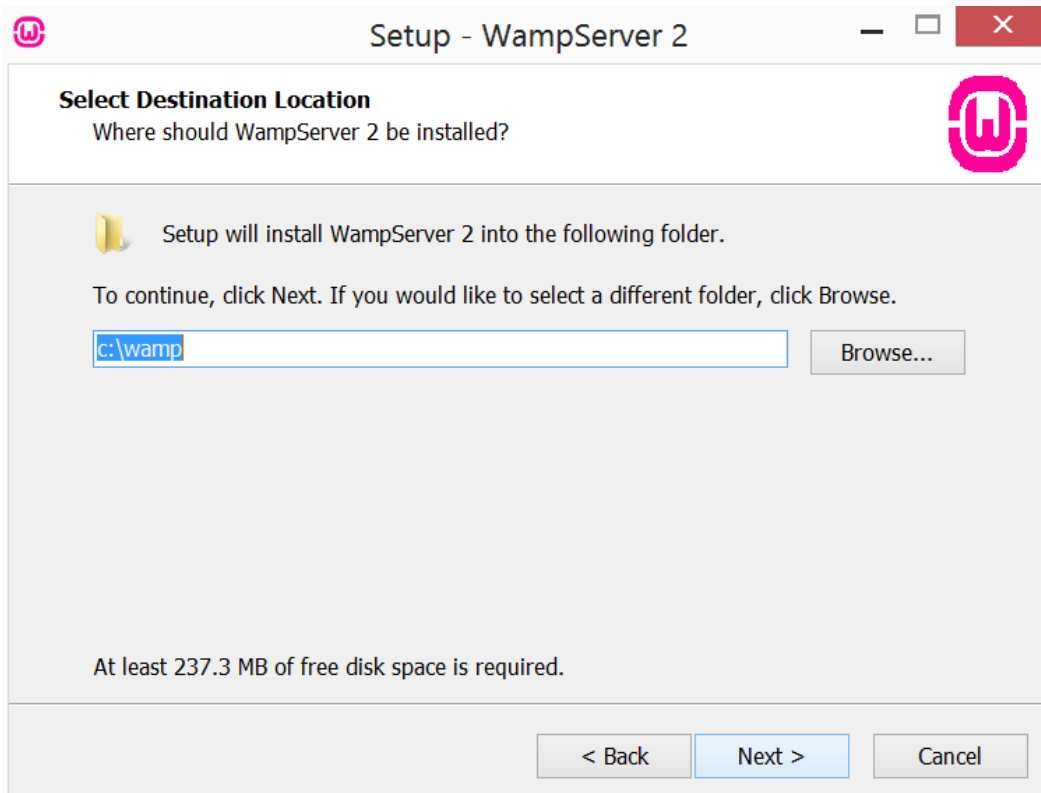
Setup - WampServer 2

Select Destination Location
Where should WampServer 2 be installed?

Setup will install WampServer 2 into the following folder.

To continue, click Next. If you would like to select a different folder, click Browse.

c:\wamp

Browse...

At least 237.3 MB of free disk space is required.

< Back

Next >

Cancel